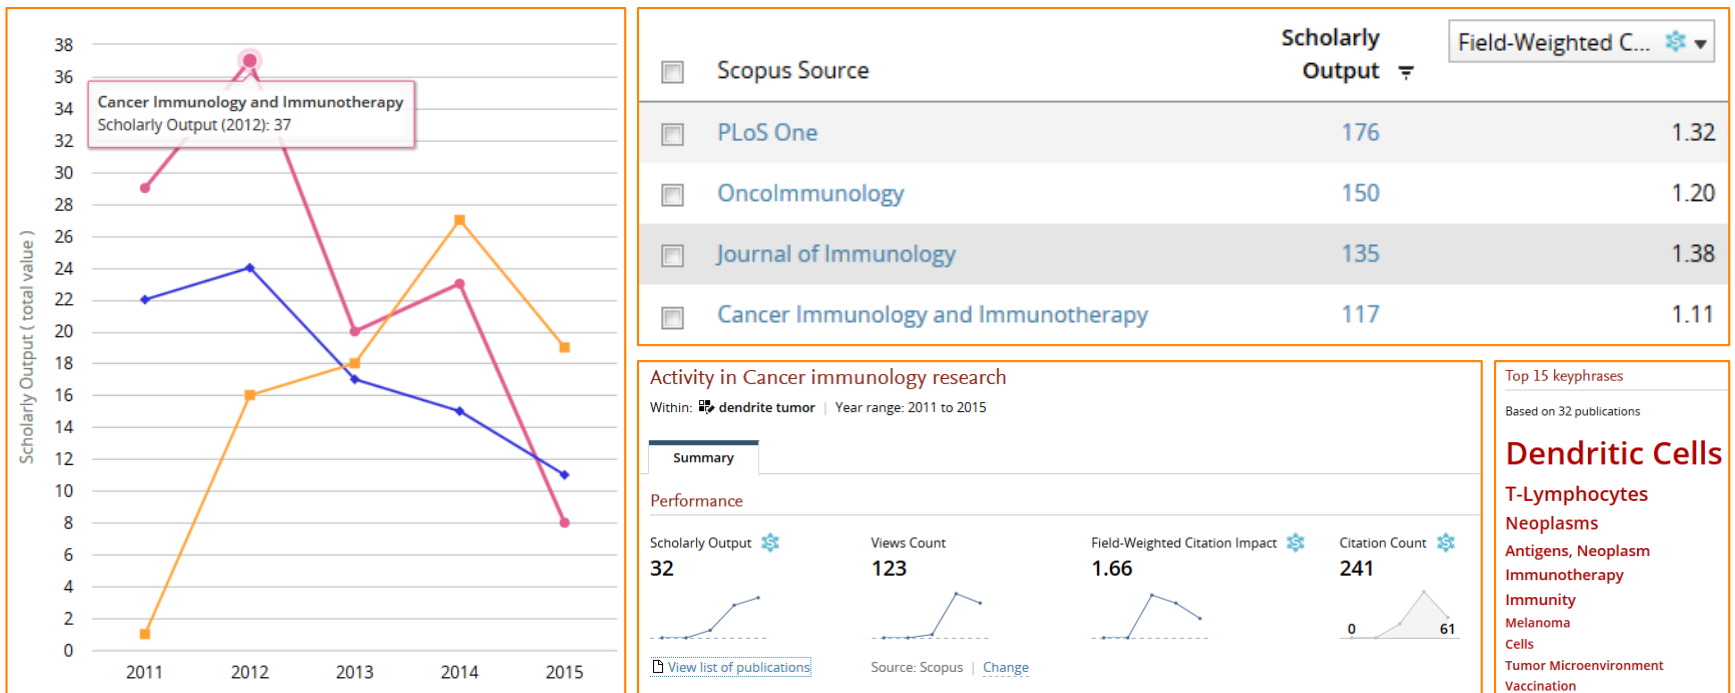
38
36
34
32
30
28
26
24
22
20
18
16
14
12
10
8
6
4
2
0

Scholarly Output ( total value )

Cancer Immunology and Immunotherapy
Scholarly Output (2012): 37

2011 2012 2013 2014 2015

| | Scopus Source | Scholarly Output | Field-Weighted C... |
|---|---|---|---|
| | PLoS One | 176 | 1.32 |
| | OncoImmunology | 150 | 1.20 |
| | Journal of Immunology | 135 | 1.38 |
| | Cancer Immunology and Immunotherapy | 117 | 1.11 |

Activity in Cancer immunology research

Within: dendrite tumor | Year range: 2011 to 2015

Summary

Performance

Scholarly Output
32

Views Count
123

Field-Weighted Citation Impact
1.66

Citation Count
241

0 61

View list of publications

Source: Scopus | Change

Top 15 keyphrases

Based on 32 publications

Dendritic Cells
T-Lymphocytes
Neoplasms
Antigens, Neoplasm
Immunotherapy
Immunity
Melanoma
Cells
Tumor Microenvironment
Vaccination